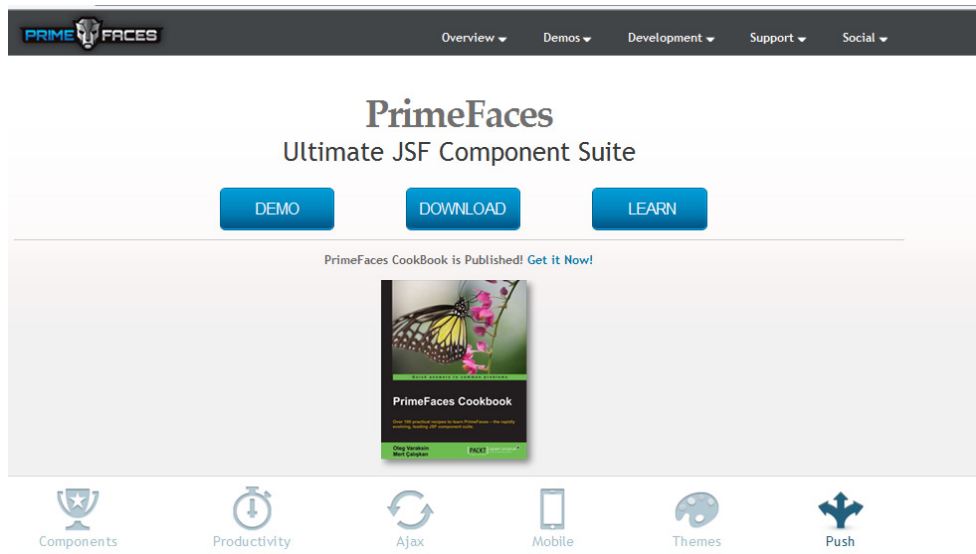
PRIME FACES

Overview Demos Development Support Social

PrimeFaces

Ultimate JSF Component Suite

DEMO DOWNLOAD LEARN

PrimeFaces CookBook is Published! Get it Now!

Quick answers to common problems

PrimeFaces Cookbook

Over 100 practical recipes to learn PrimeFaces – the rapidly evolving, leading JSF component suite.

Oleg Varaksin
Mert Çalişkan

PACKT

Components Productivity Ajax Mobile Themes Push